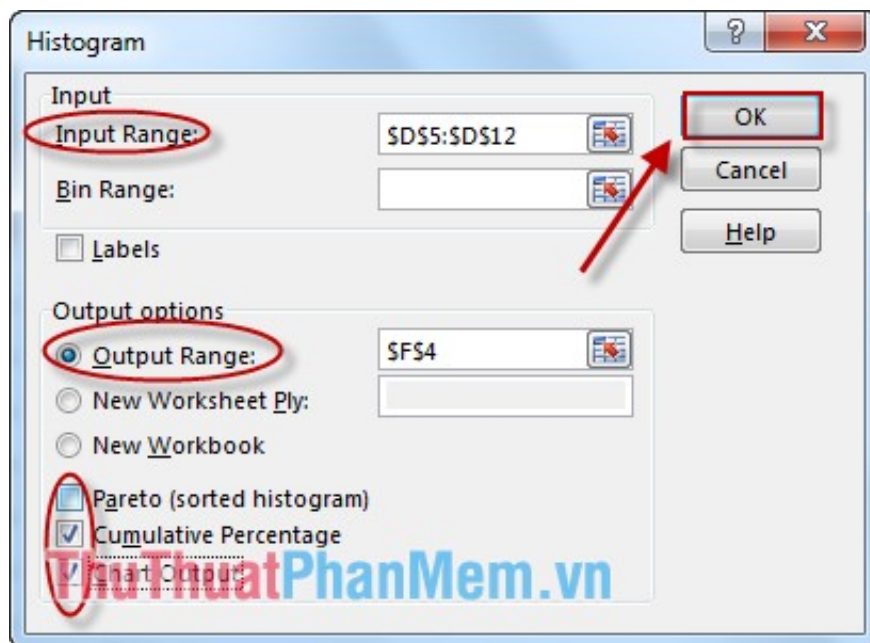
Histogram

?
X

Input

Input Range:
$D$5:$D$12

Bin Range:

Labels

OK

Cancel

Help

Output options

Output Range:
$F$4

New Worksheet Ply:

New Workbook

Pareto (sorted histogram)

Cumulative Percentage

Chart Output

ThuThuatPhanMem.vn